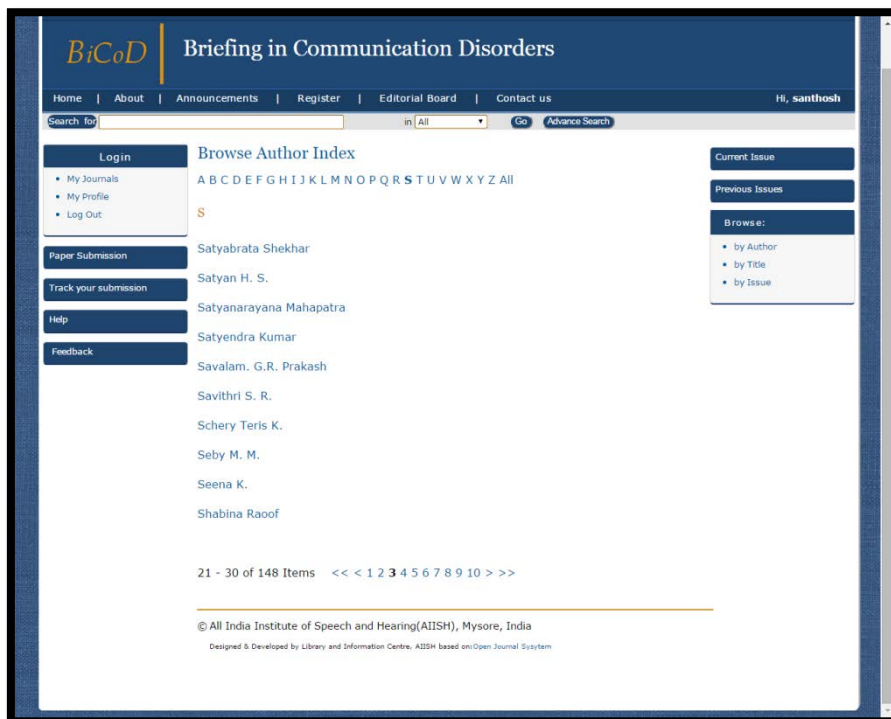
BiCoD Briefing in Communication Disorders

Home | About | Announcements | Register | Editorial Board | Contact us Hi, santhosh

Search for in All Go Advance Search

Login

- My Journals
- My Profile
- Log Out

Paper Submission

Track your submission

Help

Feedback

Browse Author Index

A B C D E F G H I J K L M N O P Q R S T U V W X Y Z All

S

Satyabrata Shekhar

Satyan H. S.

Satyanarayana Mahapatra

Satyendra Kumar

Savalam. G.R. Prakash

Savithri S. R.

Schery Teris K.

Seby M. M.

Seena K.

Shabina Raoof

21 - 30 of 148 Items << < 1 2 3 4 5 6 7 8 9 10 > >>

© All India Institute of Speech and Hearing(AIISH), Mysore, India

Designed & Developed by Library and Information Centre, AIISH based on:Open Journal Sysytem

Current Issue

Previous Issues

Browse:

- by Author
- by Title
- by Issue